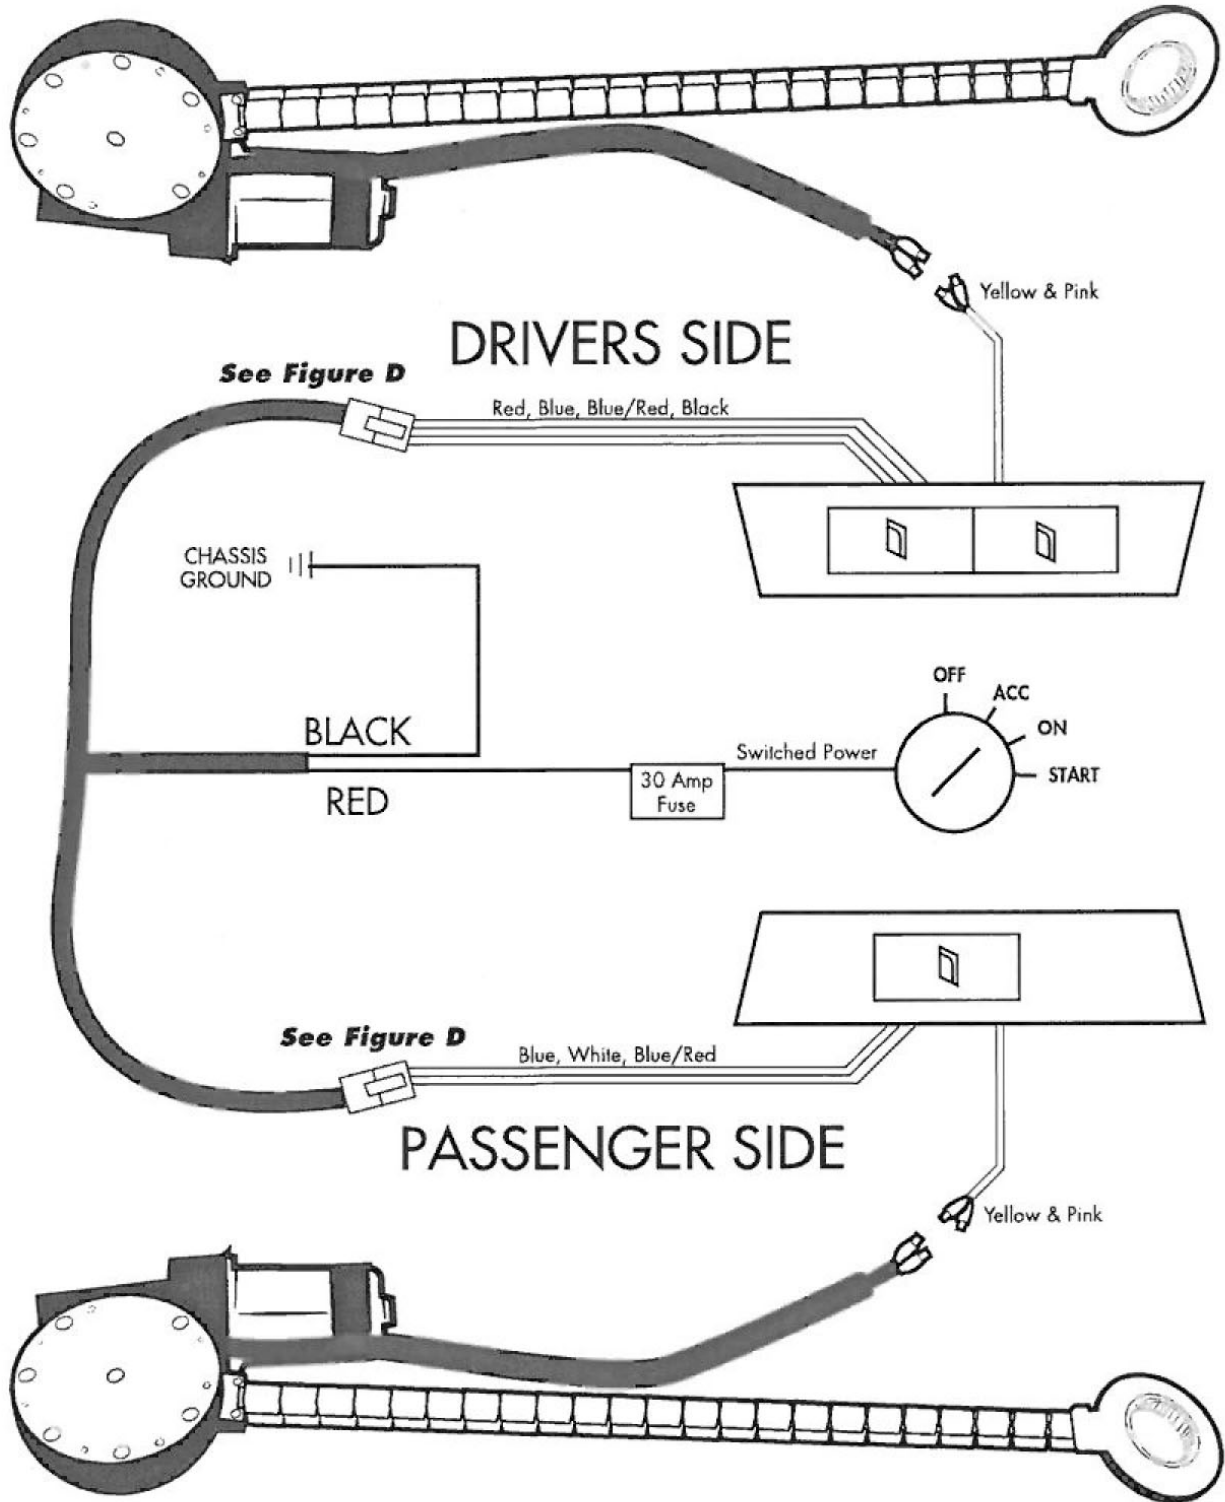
Yellow & Pink

DRIVERS SIDE

See Figure D

Red, Blue, Blue/Red, Black

CHASSIS GROUND

OFF
ACC
ON
START

BLACK

Switched Power

RED

30 Amp Fuse

See Figure D

Blue, White, Blue/Red

PASSENGER SIDE

Yellow & Pink